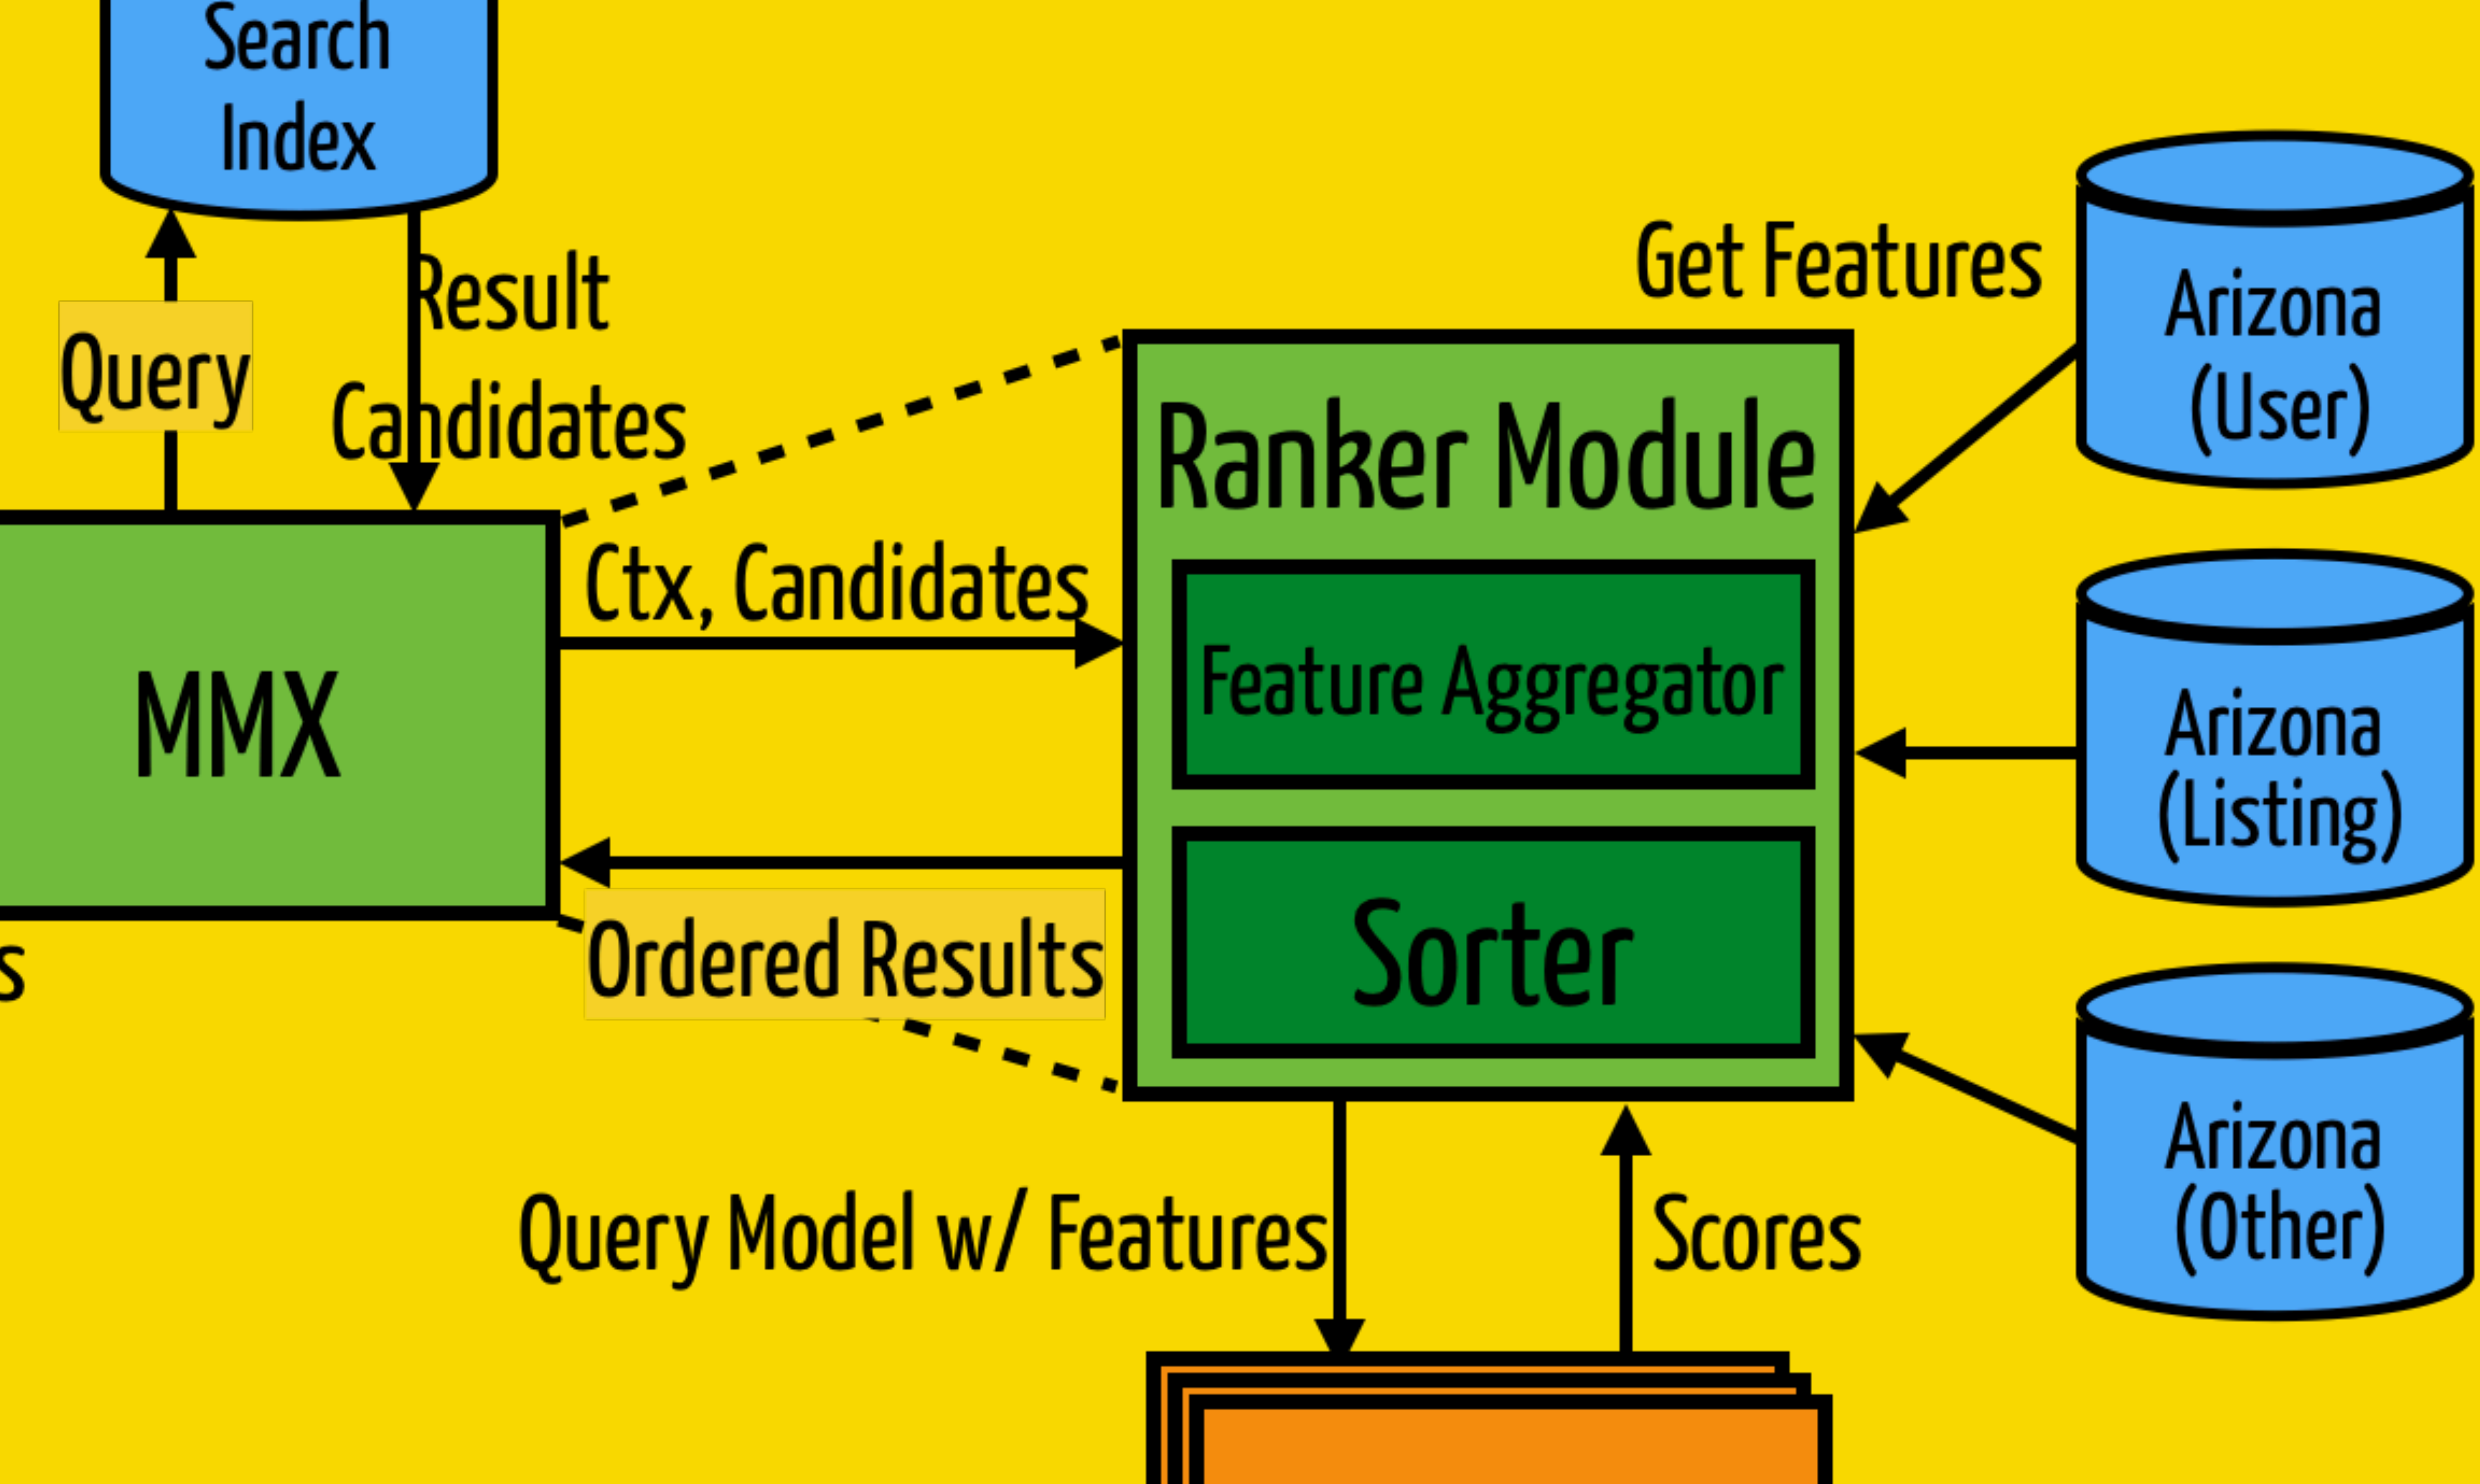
Search Index

Query

Result Candidates

Get Features

Arizona (User)

Ranker Module

MMX

Ctx, Candidates

Feature Aggregator

Arizona (Listing)

Sorter

s

Ordered Results

Arizona (Other)

Query Model w/ Features

Scores